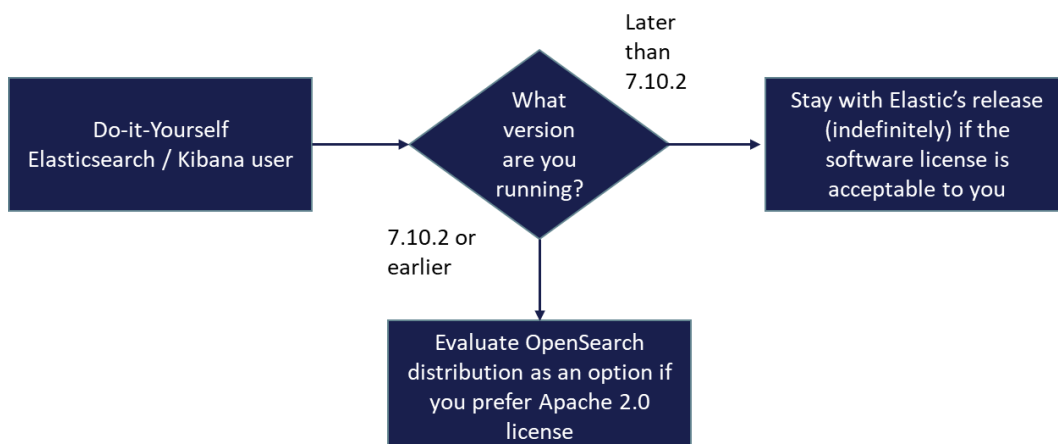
Do-it-Yourself Elasticsearch / Kibana user

What version are you running?

Later than 7.10.2

Stay with Elastic's release (indefinitely) if the software license is acceptable to you

7.10.2 or earlier

Evaluate OpenSearch distribution as an option if you prefer Apache 2.0 license